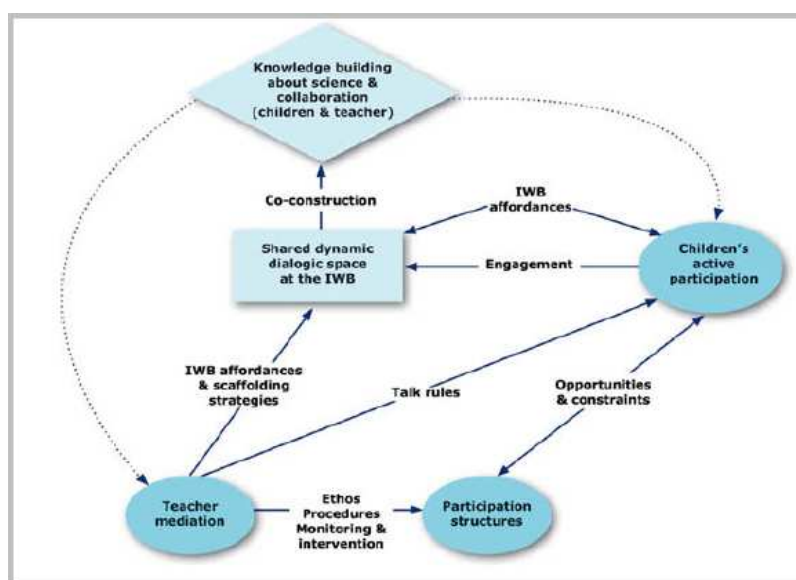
Knowledge building about science & collaboration (children & teacher)

Co-construction

IWB affordances

Shared dynamic dialogic space at the IWB

Engagement

Children's active participation

IWB affordances & scaffolding strategies

Talk rules

Opportunities & constraints

Teacher mediation

Ethos
Procedures
Monitoring & intervention

Participation structures